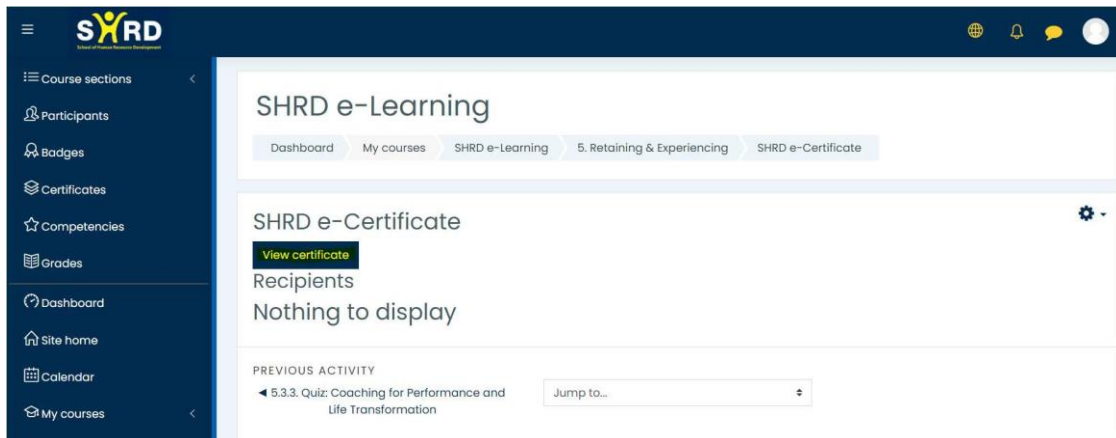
SHRD
School of Human Resource Development

Course sections
Participants
Badges
Certificates
Competencies
Grades
Dashboard
Site home
Calendar
My courses

SHRD e-Learning

Dashboard My courses SHRD e-Learning 5. Retaining & Experiencing SHRD e-Certificate

SHRD e-Certificate

View certificate

Recipients

Nothing to display

PREVIOUS ACTIVITY

◄ 5.3.3. Quiz: Coaching for Performance and Life Transformation

Jump to...